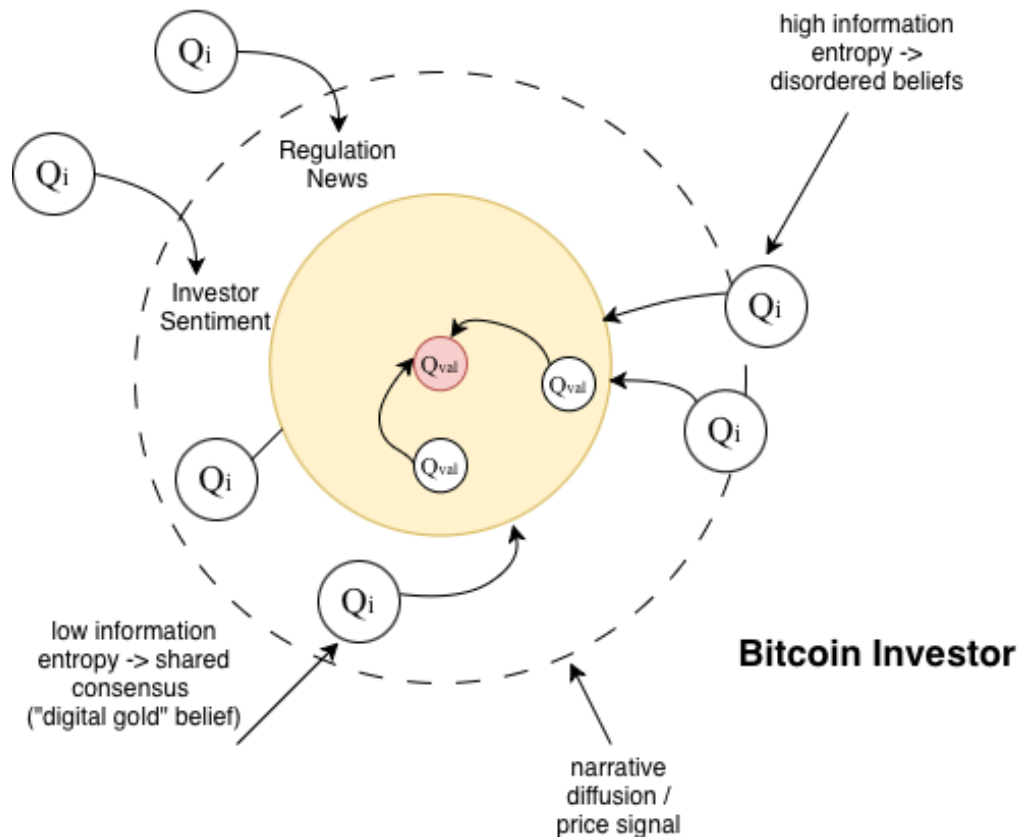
high information entropy -> disordered beliefs

Qi

Regulation News

Qi

Investor Sentiment

Qi

Qval

Qval

Qi

Qval

Qi

Qi

Qi

low information entropy -> shared consensus ("digital gold" belief)

Bitcoin Investor

narrative diffusion / price signal